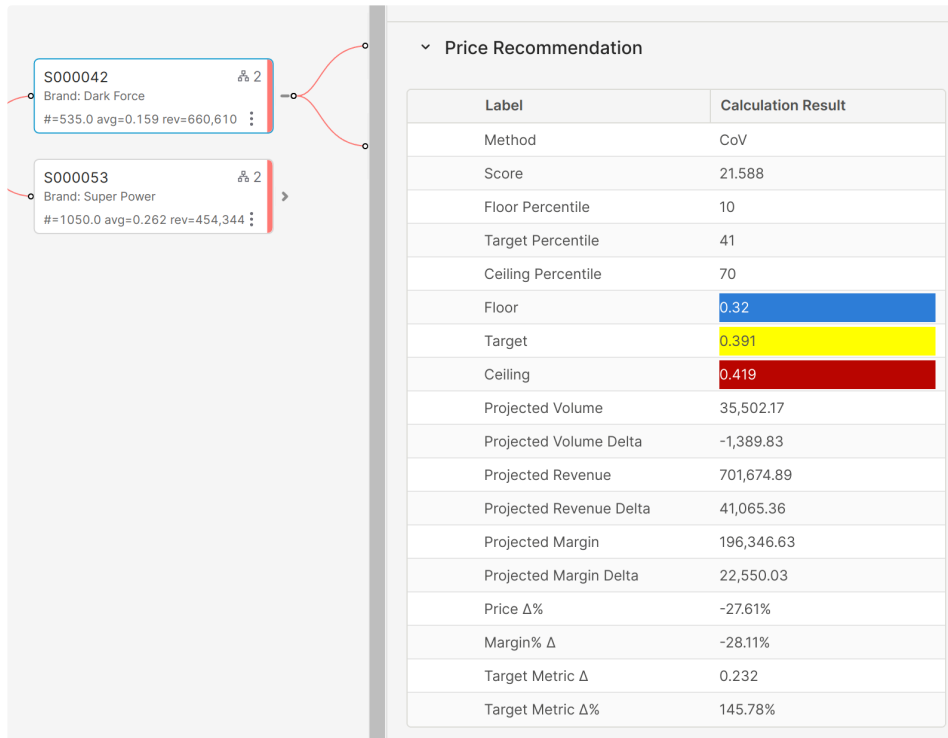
S000042 2
Brand: Dark Force
#=535.0 avg=0.159 rev=660,610

S000053 2
Brand: Super Power
#=1050.0 avg=0.262 rev=454,344

Price Recommendation

| Label | Calculation Result |
|---|---|
| Method | CoV |
| Score | 21.588 |
| Floor Percentile | 10 |
| Target Percentile | 41 |
| Ceiling Percentile | 70 |
| Floor | 0.32 |
| Target | 0.391 |
| Ceiling | 0.419 |
| Projected Volume | 35,502.17 |
| Projected Volume Delta | -1,389.83 |
| Projected Revenue | 701,674.89 |
| Projected Revenue Delta | 41,065.36 |
| Projected Margin | 196,346.63 |
| Projected Margin Delta | 22,550.03 |
| Price Δ% | -27.61% |
| Margin% Δ | -28.11% |
| Target Metric Δ | 0.232 |
| Target Metric Δ% | 145.78% |